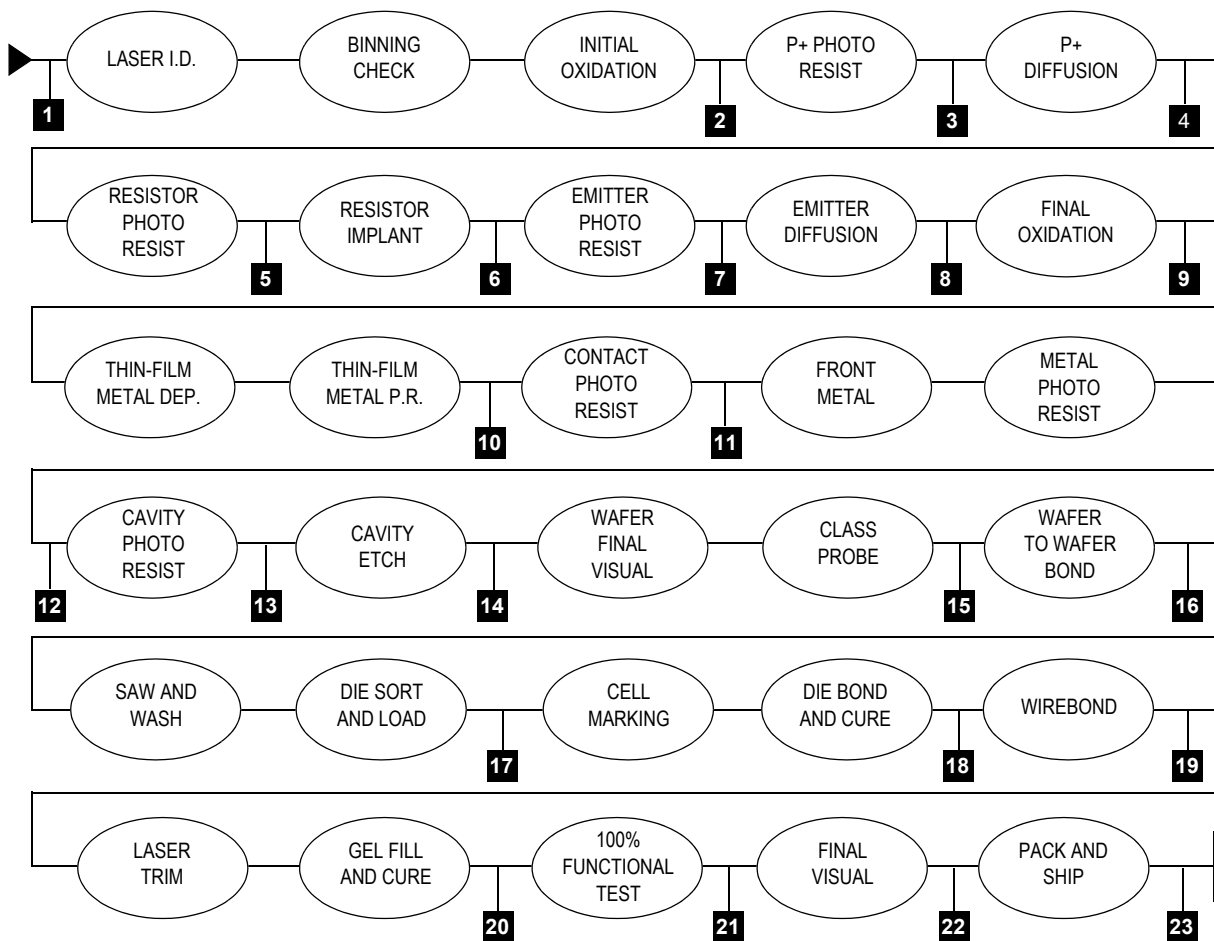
1 LASER I.D.
BINNING CHECK
INITIAL OXIDATION
2 P+ PHOTO RESIST
3 P+ DIFFUSION
4

RESISTOR PHOTO RESIST
5 RESISTOR IMPLANT
6 EMITTER PHOTO RESIST
7 EMITTER DIFFUSION
8 FINAL OXIDATION
9

THIN-FILM METAL DEP.
THIN-FILM METAL P.R.
10 CONTACT PHOTO RESIST
11 FRONT METAL
METAL PHOTO RESIST

12 CAVITY PHOTO RESIST
13 CAVITY ETCH
14 WAFER FINAL VISUAL
CLASS PROBE
15 WAFER TO WAFER BOND
16

SAW AND WASH
DIE SORT AND LOAD
17 CELL MARKING
DIE BOND AND CURE
18 WIREBOND
19

LASER TRIM
GEL FILL AND CURE
20 100% FUNCTIONAL TEST
21 FINAL VISUAL
22 PACK AND SHIP
23